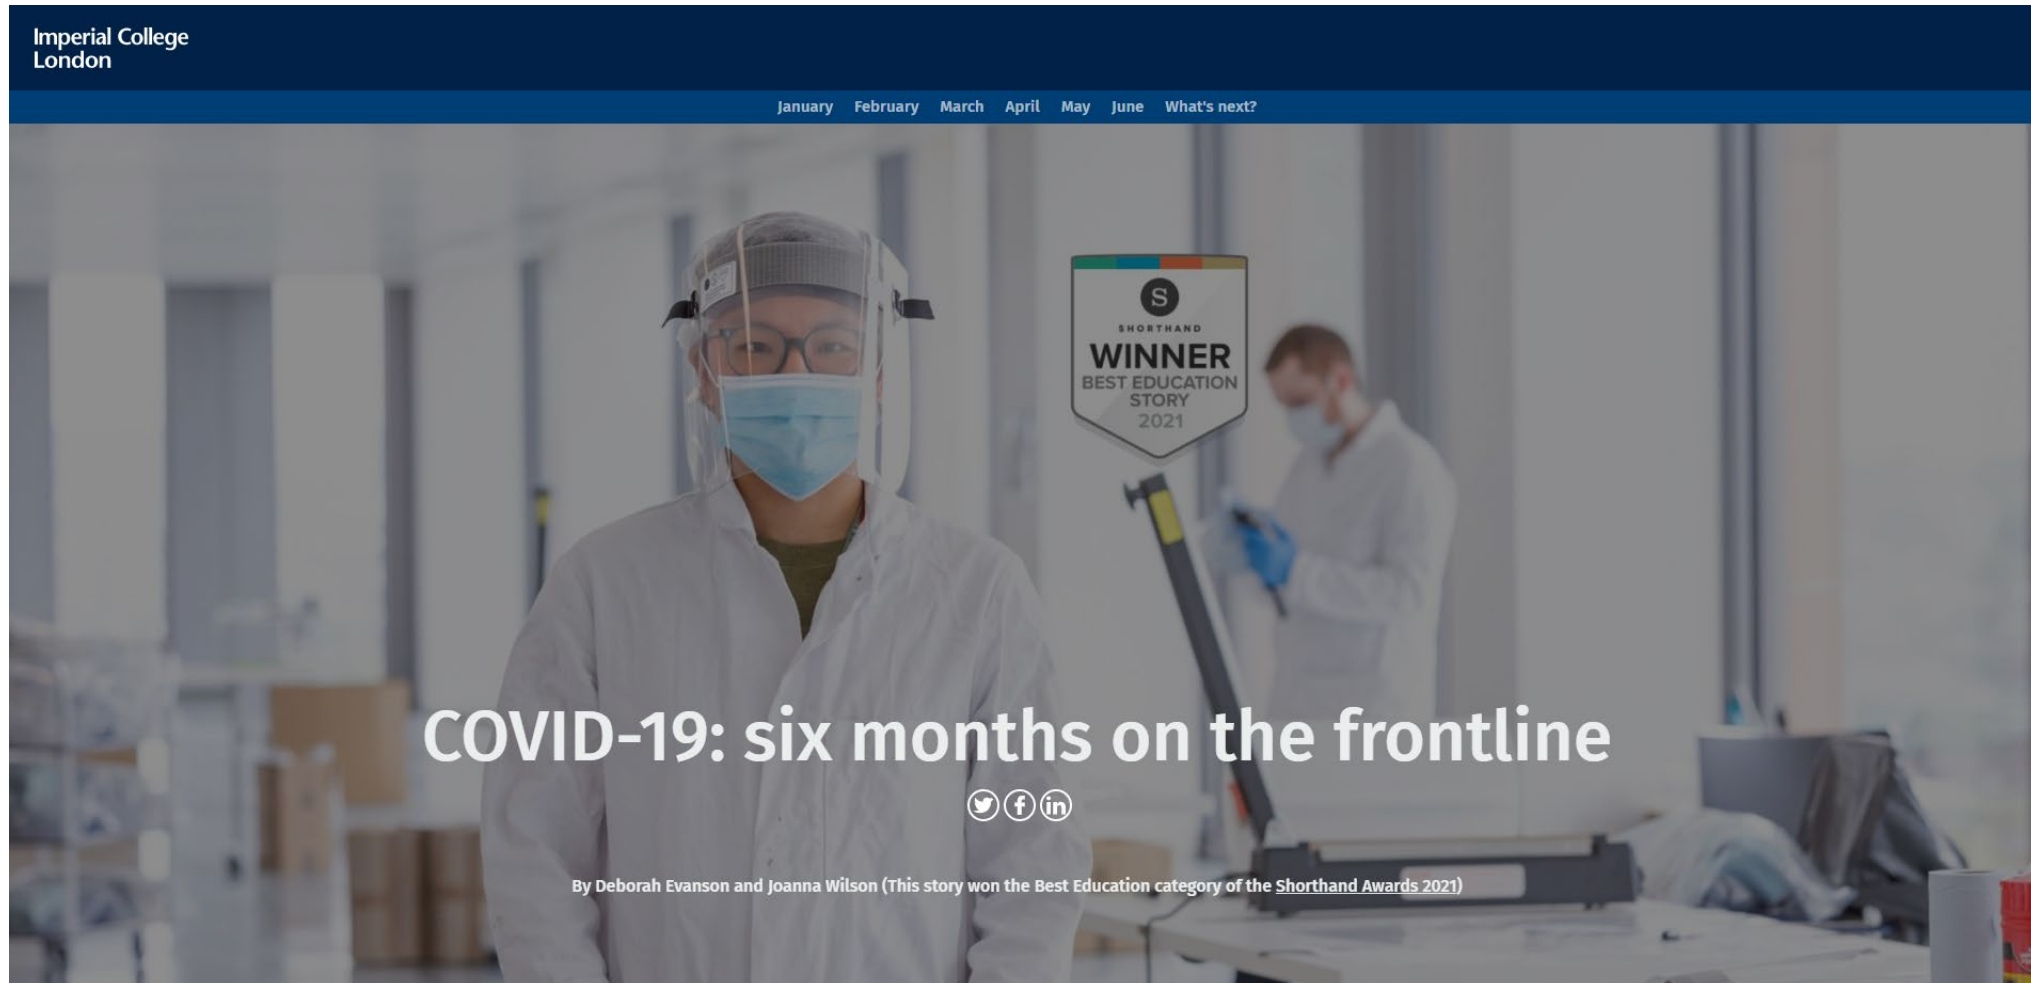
Imperial College London

January February March April May June What's next?

S
SHORTHAND
WINNER
BEST EDUCATION STORY
2021

COVID-19: six months on the frontline

By Deborah Evanson and Joanna Wilson (This story won the Best Education category of the Shorthand Awards 2021)